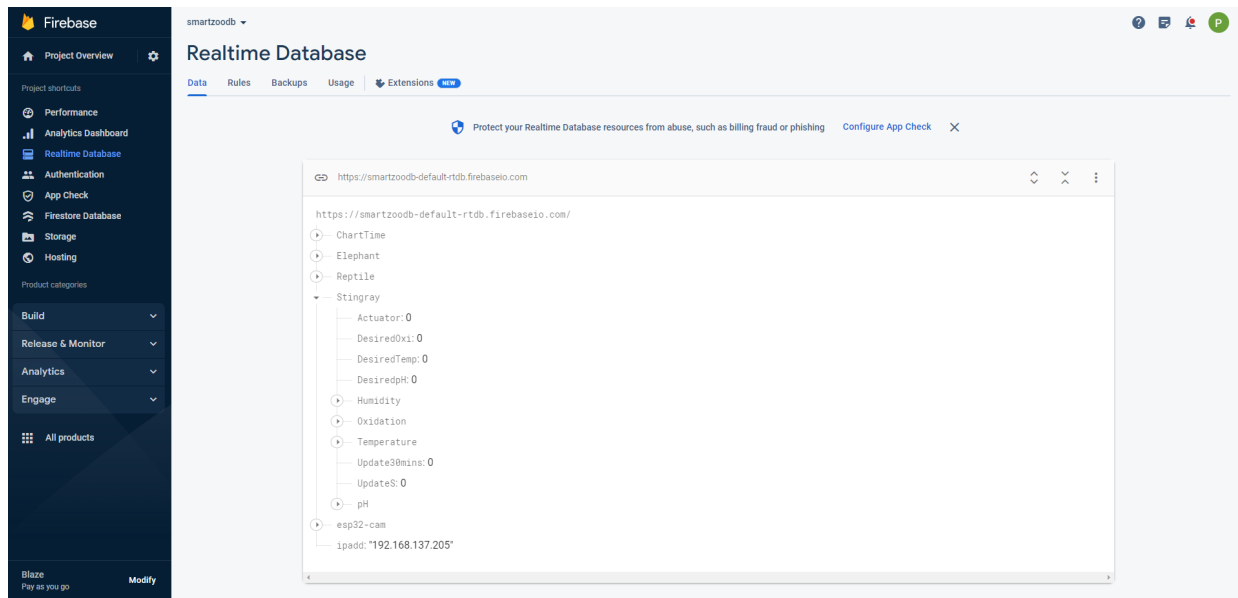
Firebase

Project Overview

Project shortcuts

Performance
Analytics Dashboard
Realtime Database
Authentication
App Check
Firestore Database
Storage
Hosting

Product categories

Build
Release & Monitor
Analytics
Engage

All products

Blaze
Pay as you go
Modify

smartzoodb

Realtime Database

Data Rules Backups Usage Extensions NEW

Protect your Realtime Database resources from abuse, such as billing fraud or phishing Configure App Check

https://smartzoodb-default-rtdb.firebaseio.com

https://smartzoodb-default-rtdb.firebaseio.com/
ChartTime
Elephant
Reptile
Stingray
Actuator: 0
DesiredOxi: 0
DesiredTemp: 0
DesiredpH: 0
Humidity
Oxidation
Temperature
Update30mins: 0
UpdateS: 0
pH
esp32-cam
ipadd: "192.168.137.205"